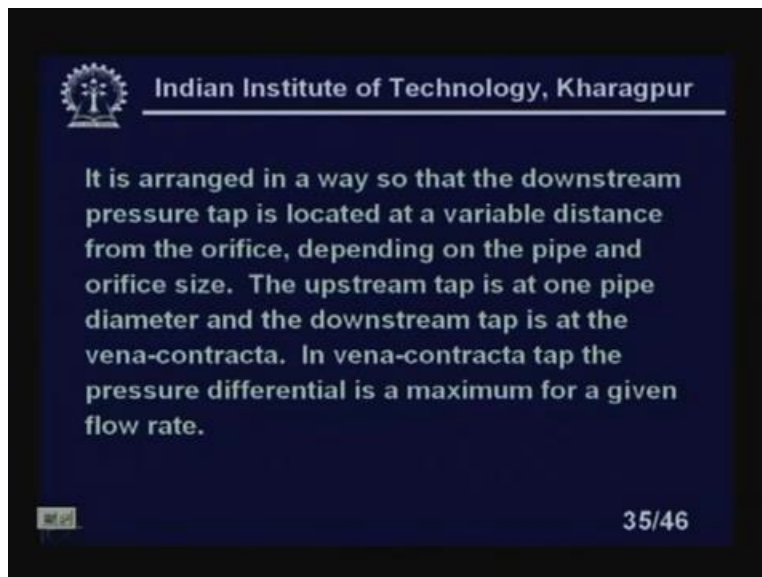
Indian Institute of Technology, Kharagpur

It is arranged in a way so that the downstream pressure tap is located at a variable distance from the orifice, depending on the pipe and orifice size. The upstream tap is at one pipe diameter and the downstream tap is at the vena-contracta. In vena-contracta tap the pressure differential is a maximum for a given flow rate.

35/46